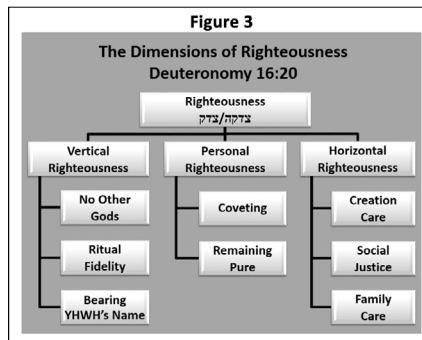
Figure 3

The Dimensions of Righteousness
Deuteronomy 16:20

Righteousness
צדקה/צדק

Vertical Righteousness

No Other Gods

Ritual Fidelity

Bearing YHWH's Name

Personal Righteousness

Coveting

Remaining Pure

Horizontal Righteousness

Creation Care

Social Justice

Family Care